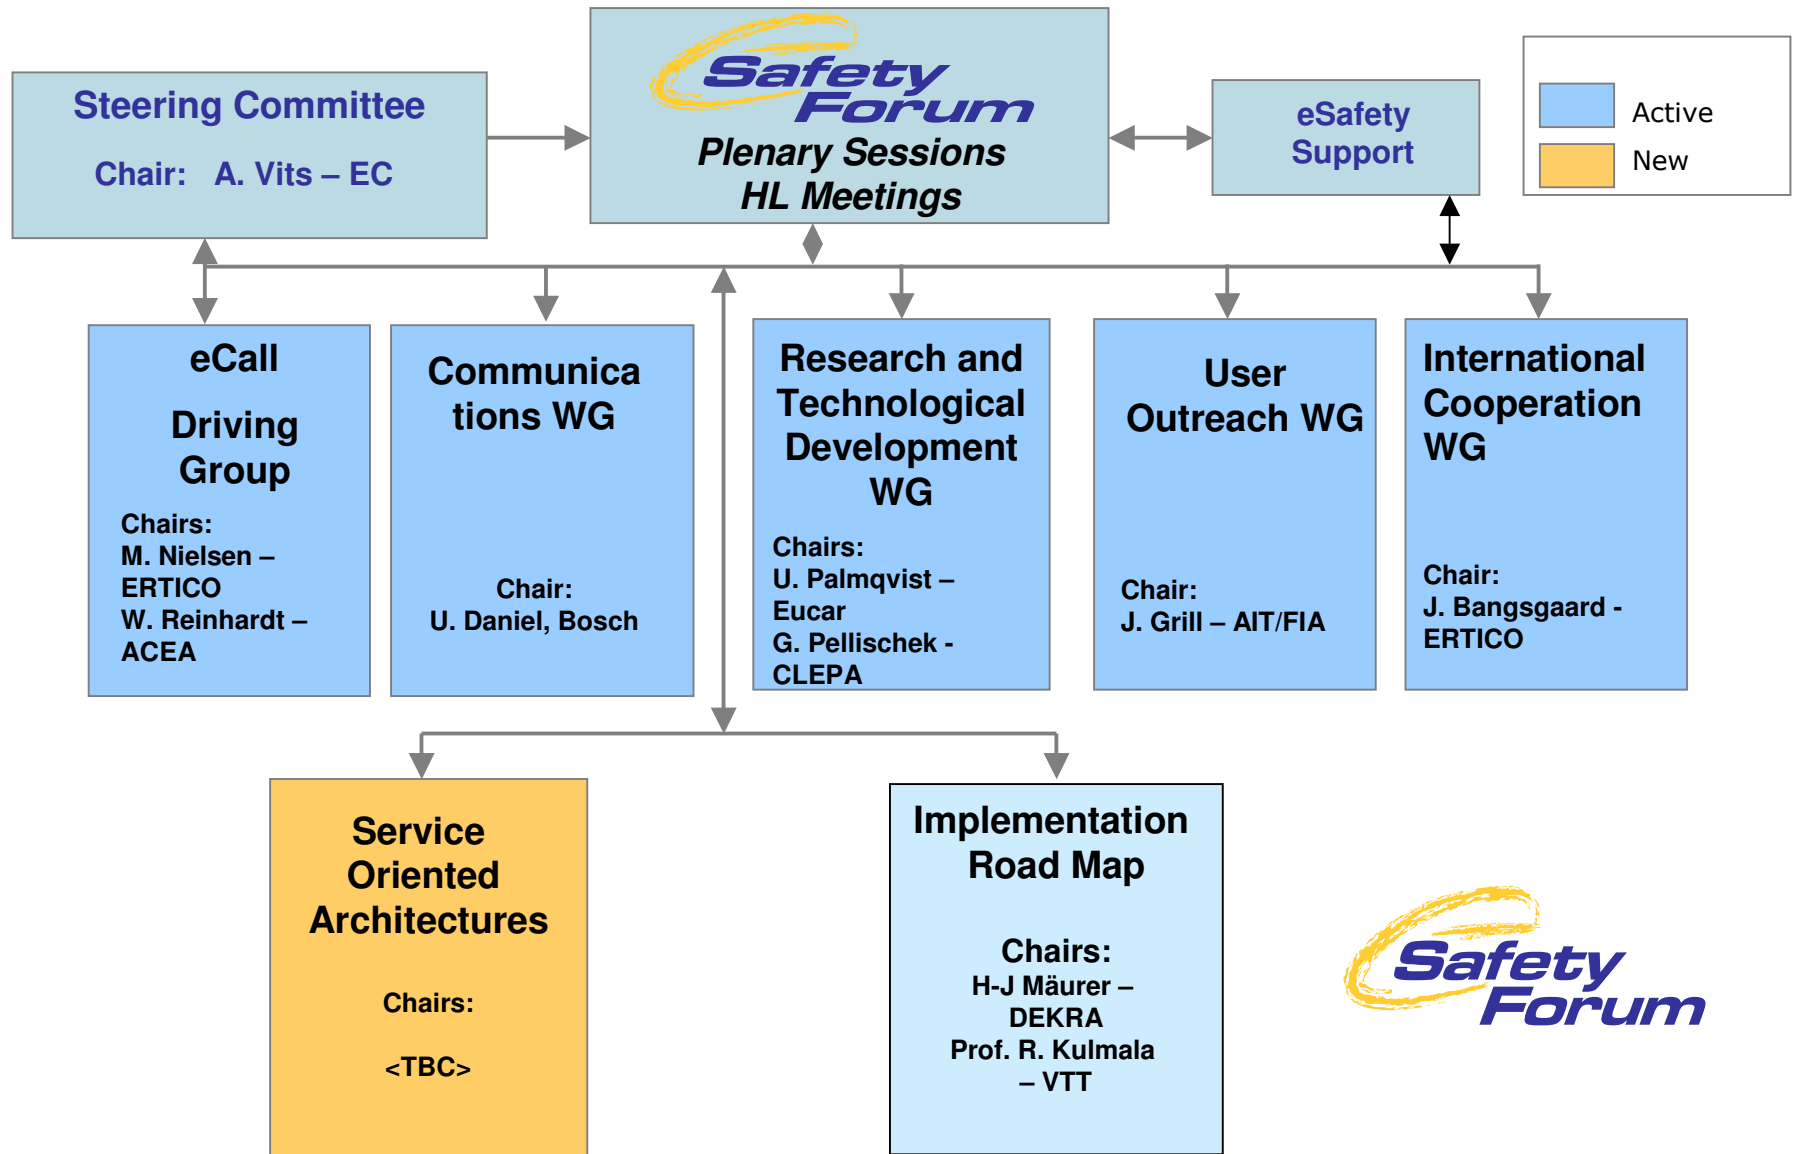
Steering Committee

Chair: A. Vits – EC

Safety Forum

Plenary Sessions
HL Meetings

eSafety Support

Active
New

eCall

Driving Group

Chairs:
M. Nielsen – ERTICO
W. Reinhardt – ACEA

Communications WG

Chair:
U. Daniel, Bosch

Research and Technological Development WG

Chairs:
U. Palmqvist – Eucar
G. Pellischek - CLEPA

User Outreach WG

Chair:
J. Grill – AIT/FIA

International Cooperation WG

Chair:
J. Bangsgaard - ERTICO

Service Oriented Architectures

Chairs:

<TBC>

Implementation Road Map

Chairs:
H-J Mäurer – DEKRA
Prof. R. Kulmala – VTT

Safety Forum